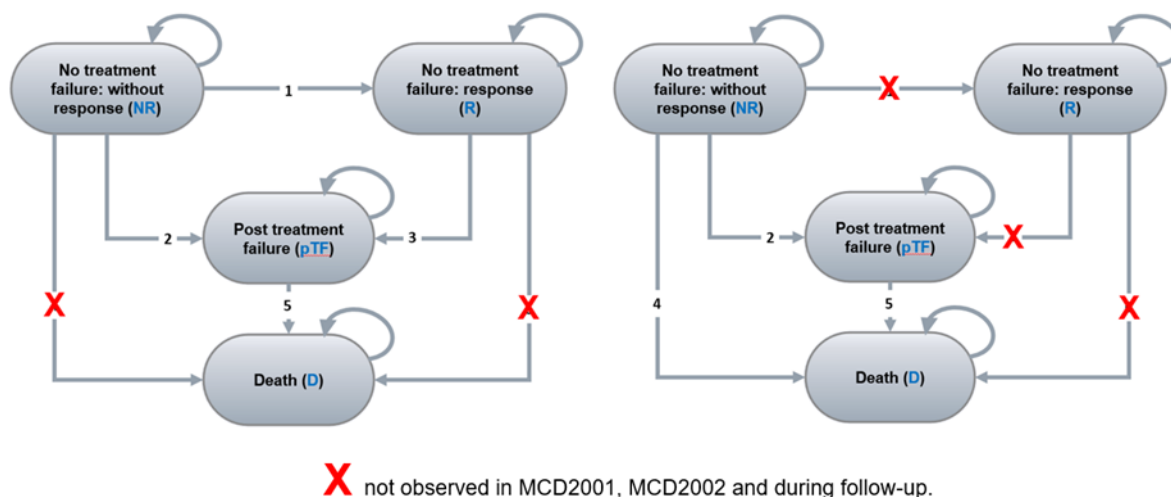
No treatment failure: without response (NR)

1

No treatment failure: response (R)

2

Post treatment failure (pTF)

3

X

5

X

Death (D)

No treatment failure: without response (NR)

X

No treatment failure: response (R)

2

Post treatment failure (pTF)

X

4

5

X

Death (D)

X not observed in MCD2001, MCD2002 and during follow-up.